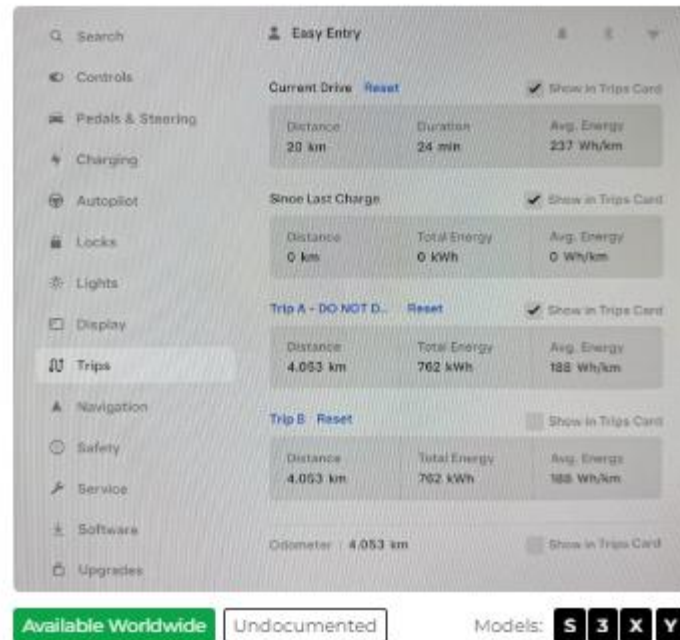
Search
Controls
Pedals & Steering
Charging
Autopilot
Locks
Lights
Display
Trips
Navigation
Safety
Service
Software
Upgrades

Easy Entry

Current Drive Reset
Show in Trips Card

| Distance | Duration | Avg. Energy |
|---|---|---|
| 20 km | 24 min | 237 Wh/km |

Since Last Charge
Show in Trips Card

| Distance | Total Energy | Avg. Energy |
|---|---|---|
| 0 km | 0 kWh | 0 Wh/km |

Trip A - DO NOT D... Reset
Show in Trips Card

| Distance | Total Energy | Avg. Energy |
|---|---|---|
| 4.053 km | 762 kWh | 188 Wh/km |

Trip B Reset
Show in Trips Card

| Distance | Total Energy | Avg. Energy |
|---|---|---|
| 4.053 km | 762 kWh | 188 Wh/km |

Odometer : 4.053 km
Show in Trips Card

Available Worldwide
Undocumented
Models: S 3 X Y